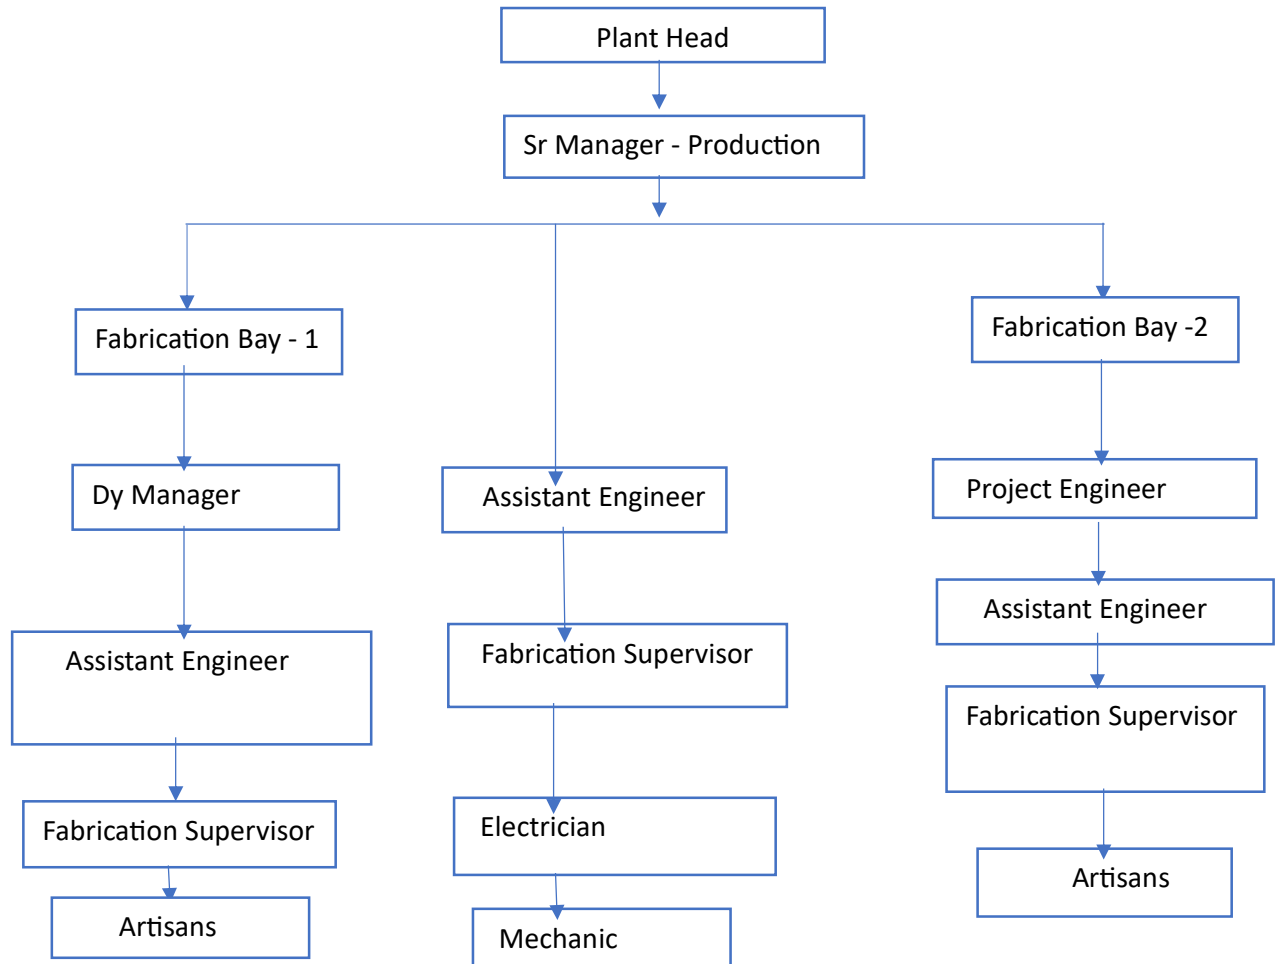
Plant Head

Sr Manager - Production

Fabrication Bay - 1

Dy Manager

Assistant Engineer

Fabrication Supervisor

Artisans

Assistant Engineer

Fabrication Supervisor

Electrician

Mechanic

Fabrication Bay -2

Project Engineer

Assistant Engineer

Fabrication Supervisor

Artisans